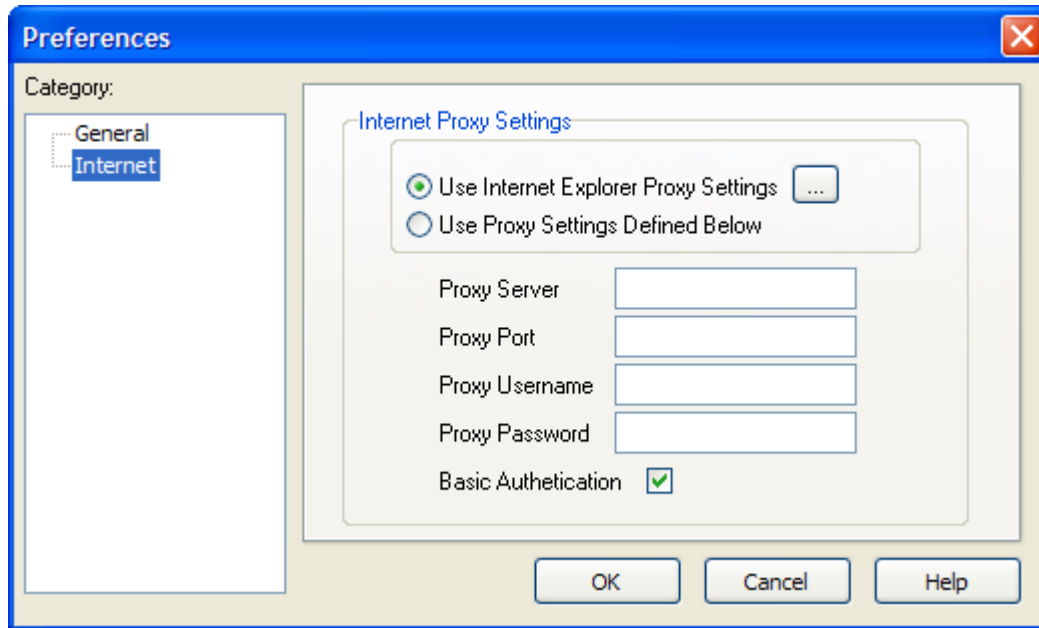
Preferences

Category:

General
Internet

Internet Proxy Settings

Use Internet Explorer Proxy Settings ...
Use Proxy Settings Defined Below

Proxy Server
Proxy Port
Proxy Username
Proxy Password
Basic Authetication

OK
Cancel
Help